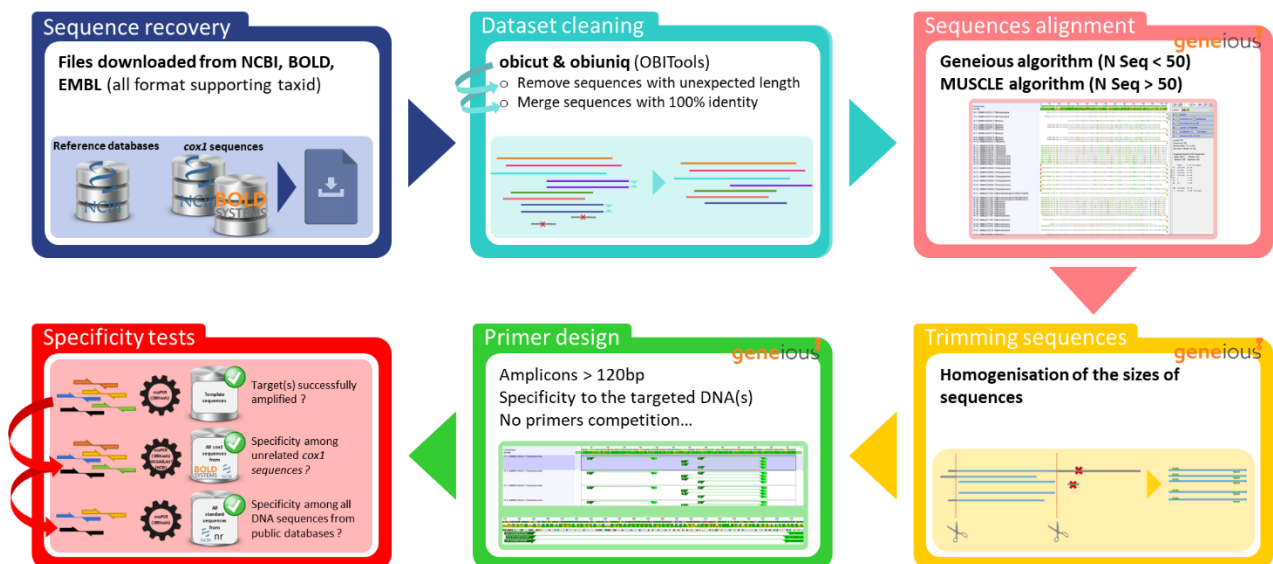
Sequence recovery

Files downloaded from NCBI, BOLD, EMBL (all format supporting taxid)

Reference databases

cox1 sequences

NCBI

BOLD SYSTEMS

Dataset cleaning

obicut & obiuniq (OBITools)

Remove sequences with unexpected length

Merge sequences with 100% identity

Sequences alignment

geneious

Geneious algorithm (N Seq < 50)

MUSCLE algorithm (N Seq > 50)

Specificity tests

Template sequences

Target(s) successfully amplified ?

All cox1 sequences from BOLD SYSTEMS

Specificity among unrelated cox1 sequences ?

All standard sequences from nr

Specificity among all DNA sequences from public databases ?

Primer design

geneious

Amplicons > 120bp

Specificity to the targeted DNA(s)

No primers competition…

Trimming sequences

geneious

Homogenisation of the sizes of sequences